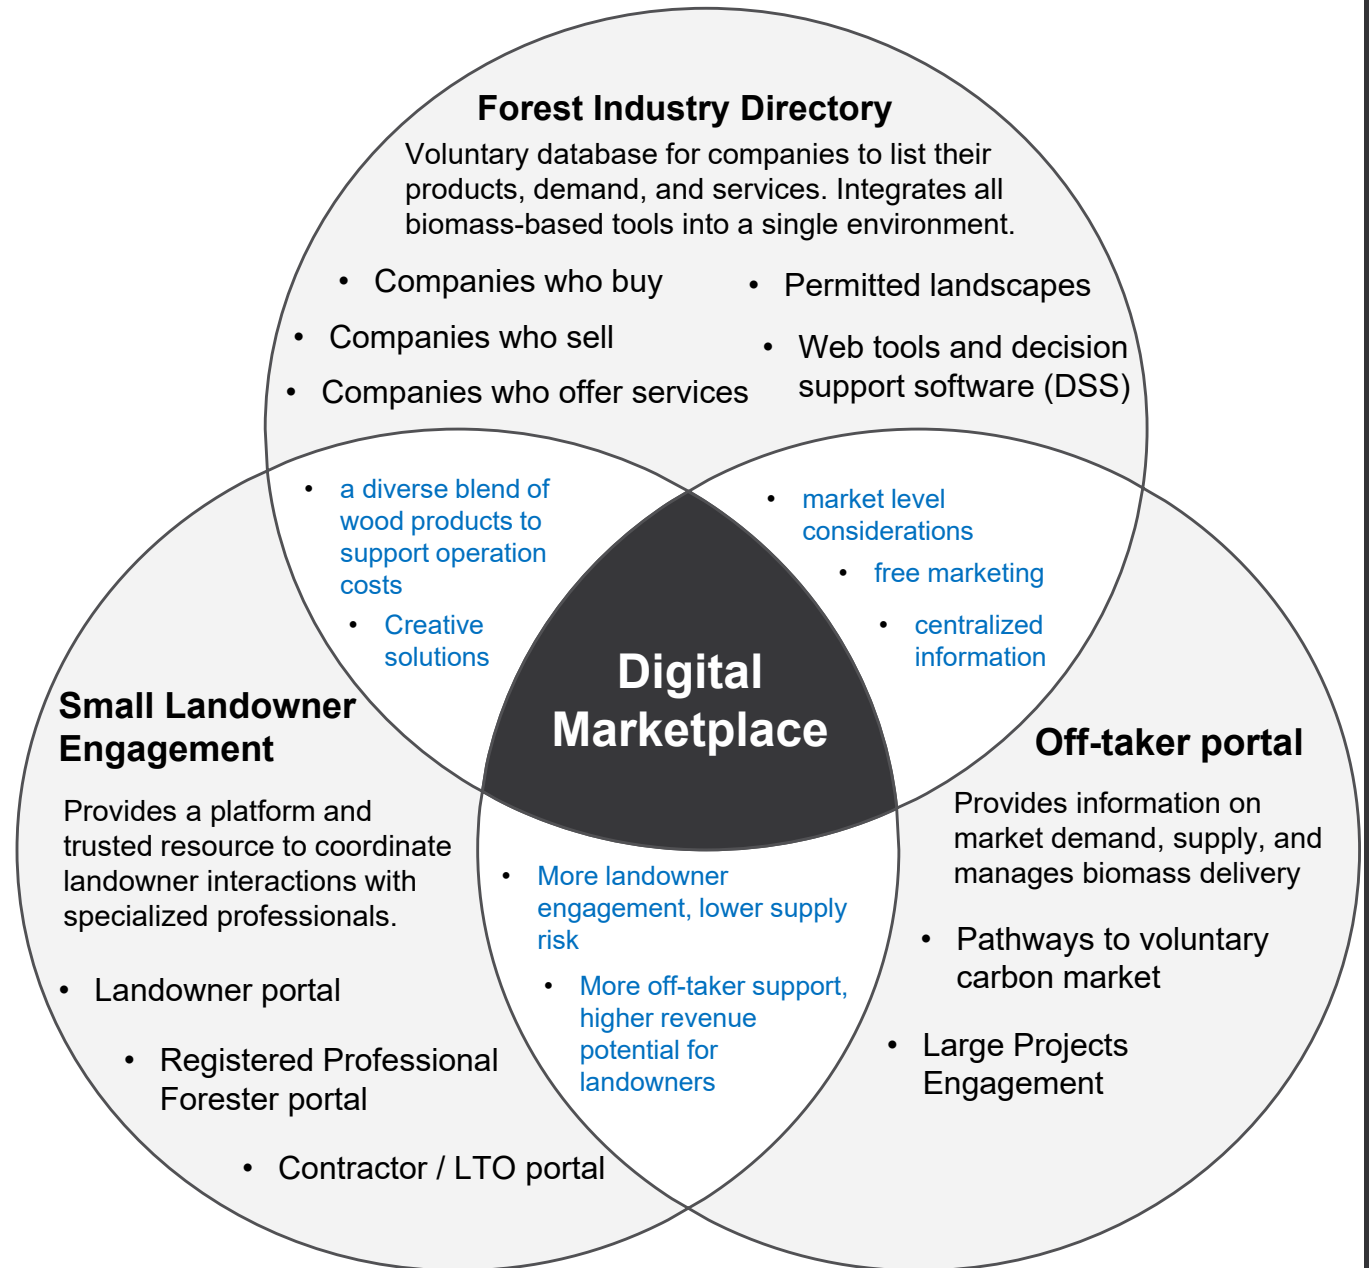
Forest Industry Directory

Voluntary database for companies to list their products, demand, and services. Integrates all biomass-based tools into a single environment.

- Companies who buy
- Companies who sell
- Companies who offer services
- Permitted landscapes
- Web tools and decision support software (DSS)

- a diverse blend of wood products to support operation costs
- Creative solutions

- market level considerations
- free marketing
- centralized information

Digital Marketplace

Small Landowner Engagement

Provides a platform and trusted resource to coordinate landowner interactions with specialized professionals.

- Landowner portal
- Registered Professional Forester portal
- Contractor / LTO portal

- More landowner engagement, lower supply risk
- More off-taker support, higher revenue potential for landowners

Off-taker portal

Provides information on market demand, supply, and manages biomass delivery

- Pathways to voluntary carbon market
- Large Projects Engagement